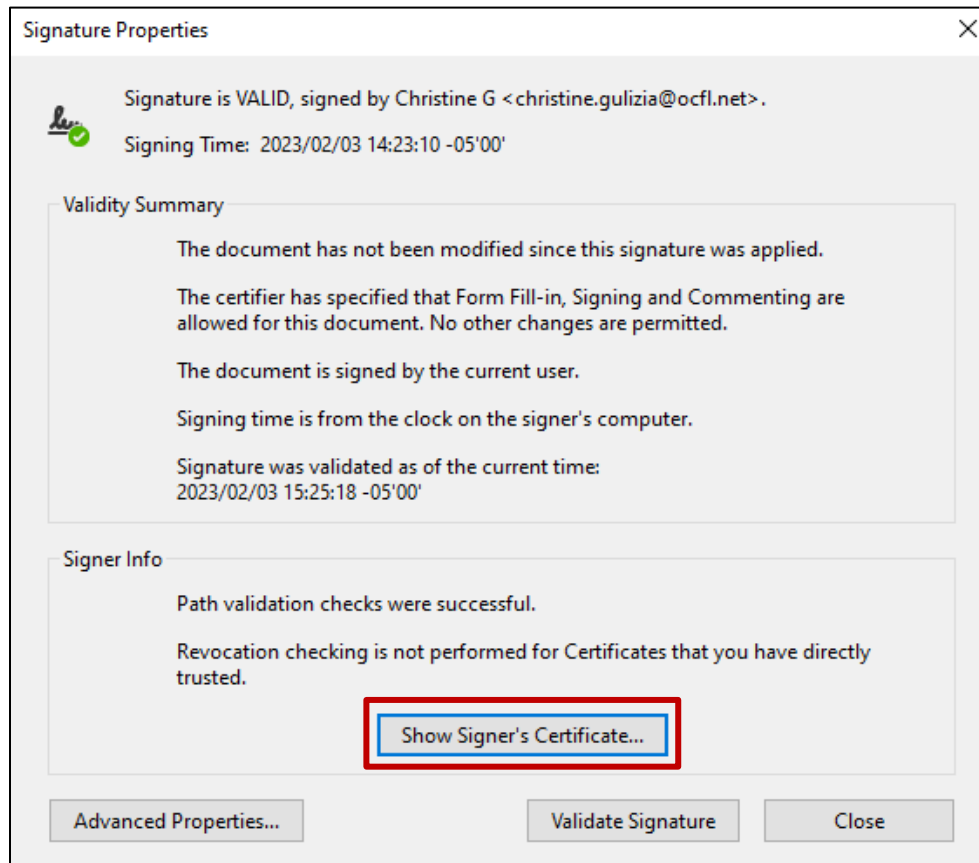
Signature Properties

Signature is VALID, signed by Christine G <christine.gulizia@ocfl.net>.

Signing Time: 2023/02/03 14:23:10 -05'00'

Validity Summary

The document has not been modified since this signature was applied.

The certifier has specified that Form Fill-in, Signing and Commenting are allowed for this document. No other changes are permitted.

The document is signed by the current user.

Signing time is from the clock on the signer's computer.

Signature was validated as of the current time: 2023/02/03 15:25:18 -05'00'

Signer Info

Path validation checks were successful.

Revocation checking is not performed for Certificates that you have directly trusted.

Show Signer's Certificate...

Advanced Properties...

Validate Signature

Close